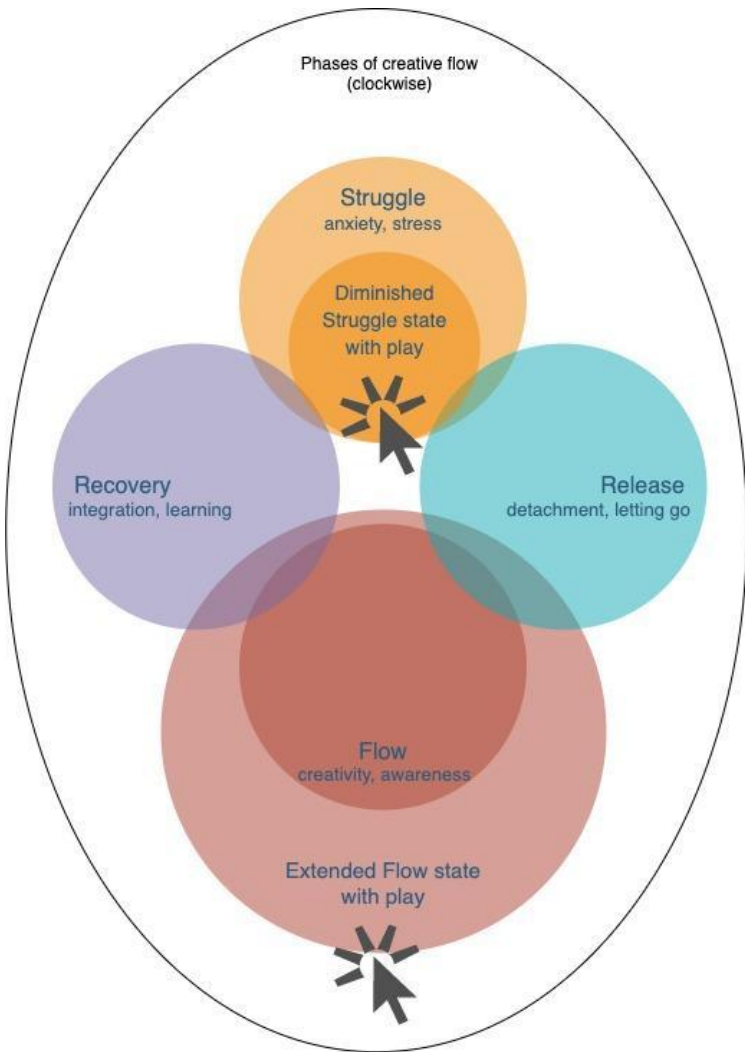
Phases of creative flow
(clockwise)

Struggle
anxiety, stress

Diminished
Struggle state
with play

Recovery
integration, learning

Release
detachment, letting go

Flow
creativity, awareness

Extended Flow state
with play